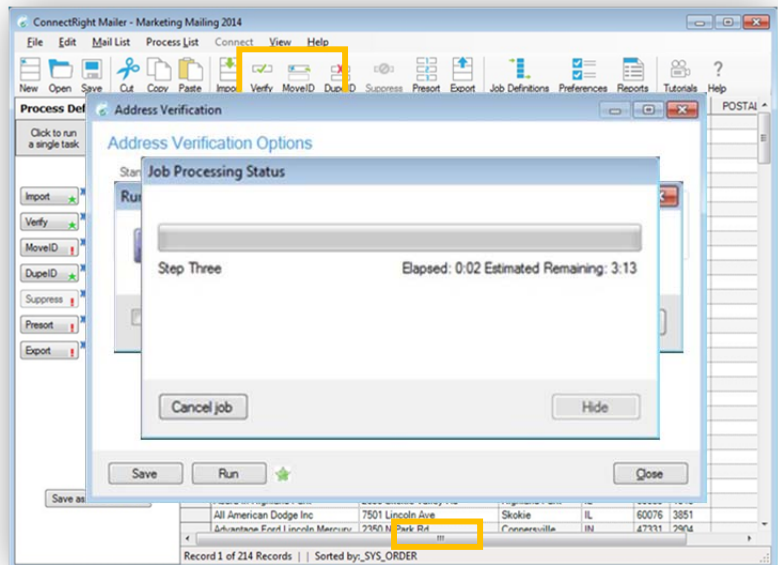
ConnectRight Mailer - Marketing Mailing 2014

File Edit Mail List Process List Connect View Help

New Open Save Cut Copy Paste Import Verify MoveID DupeID Suppress Presort Export Job Definitions Preferences Reports Tutorials Help

Process Def

Click to run a single task

Import
Verify
MoveID
DupeID
Suppress
Presort
Export

Save as

POSTAL

Address Verification

Address Verification Options

Start

Ru

Job Processing Status

Step Three

Elapsed: 0:02 Estimated Remaining: 3:13

Cancel job

Hide

Save

Run

Close

| All American Dodge Inc | 7501 Lincoln Ave | Skokie | IL | 60076 | 3851 |
|---|---|---|---|---|---|
| Advantage Ford Lincoln Mercury | 2350 N Park Rd | Connersville | IN | 47331 | 2904 |

Record 1 of 214 Records | | Sorted by:_SYS_ORDER